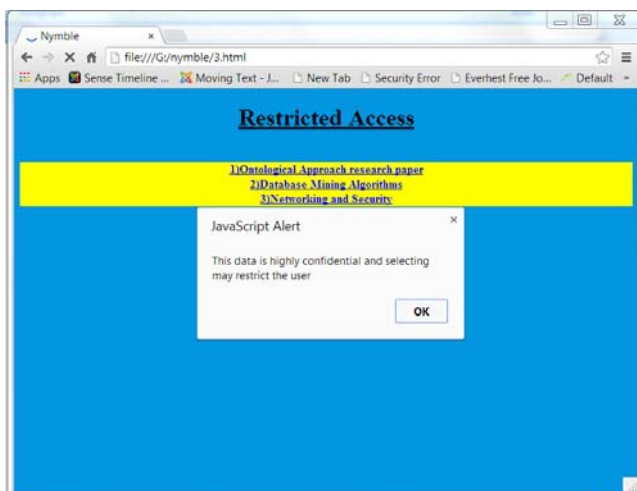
Nymble ×

file:///G:/nymble/3.html

Apps Sense Timeline ... Moving Text - J... New Tab Security Error Everhest Free Jo... Default »

Restricted Access

1)Ontological Approach research paper
2)Database Mining Algorithms
3)Networking and Security

JavaScript Alert ×

This data is highly confidential and selecting may restrict the user

OK